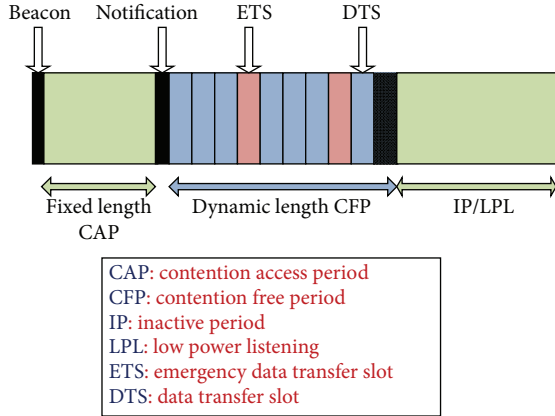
Beacon Notification ETS DTS

Fixed length CAP

Dynamic length CFP

IP/LPL

CAP: contention access period
CFP: contention free period
IP: inactive period
LPL: low power listening
ETS: emergency data transfer slot
DTS: data transfer slot